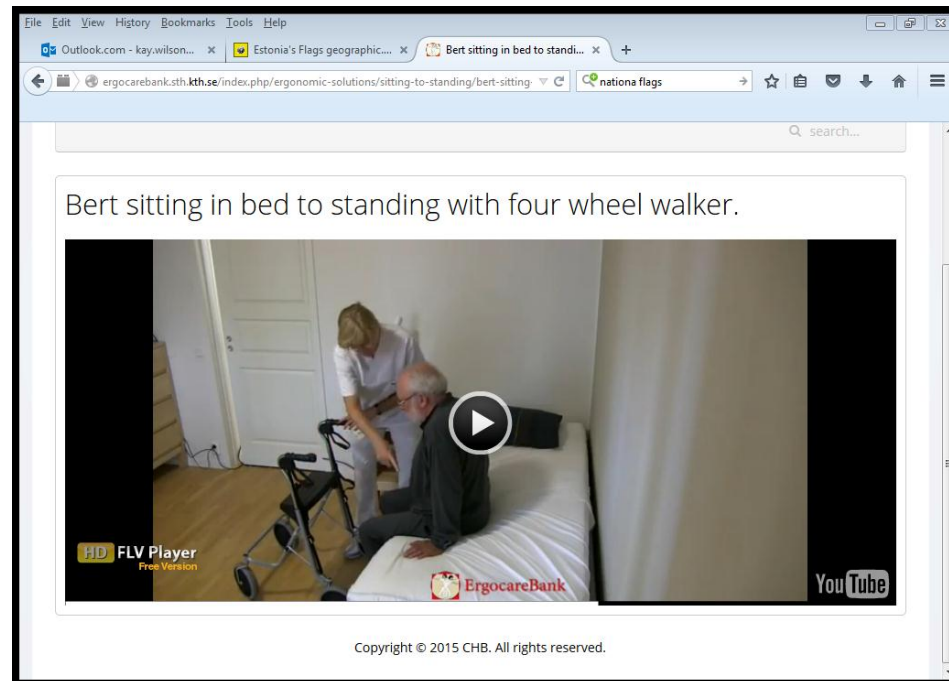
File Edit View History Bookmarks Tools Help

Outlook.com - kay.wilson... ×
Estonia's Flags geographic... ×
Bert sitting in bed to standi... ×
+

ergocarebank.sth.kth.se/index.php/ergonomic-solutions/sitting-to-standing/bert-sitting-

nationa flags

search...

Bert sitting in bed to standing with four wheel walker.

HD FLV Player
Free Version

ErgocareBank

YouTube

Copyright © 2015 CHB. All rights reserved.